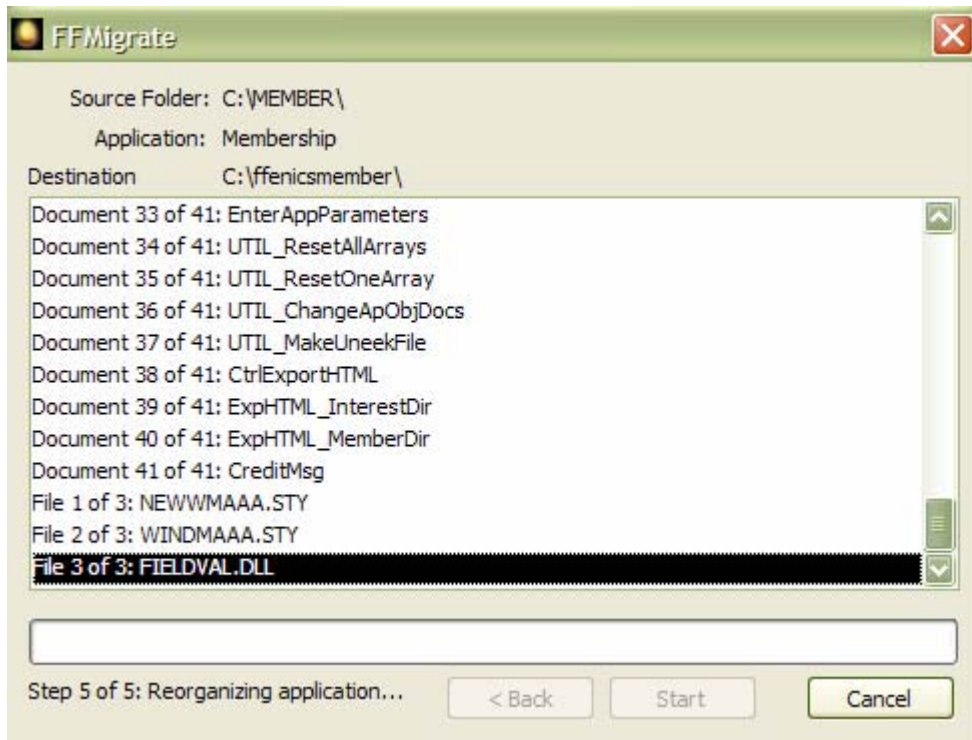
FFMigrate

Source Folder: C:\MEMBER\
Application: Membership
Destination C:\ffenicsmember\

Document 33 of 41: EnterAppParameters
Document 34 of 41: UTIL_ResetAllArrays
Document 35 of 41: UTIL_ResetOneArray
Document 36 of 41: UTIL_ChangeApObjDocs
Document 37 of 41: UTIL_MakeUneekFile
Document 38 of 41: CtrlExportHTML
Document 39 of 41: ExpHTML_InterestDir
Document 40 of 41: ExpHTML_MemberDir
Document 41 of 41: CreditMsg
File 1 of 3: NEWWMAAA.STY
File 2 of 3: WINDMAAA.STY
File 3 of 3: FIELDVAL.DLL

Step 5 of 5: Reorganizing application...
< Back
Start
Cancel